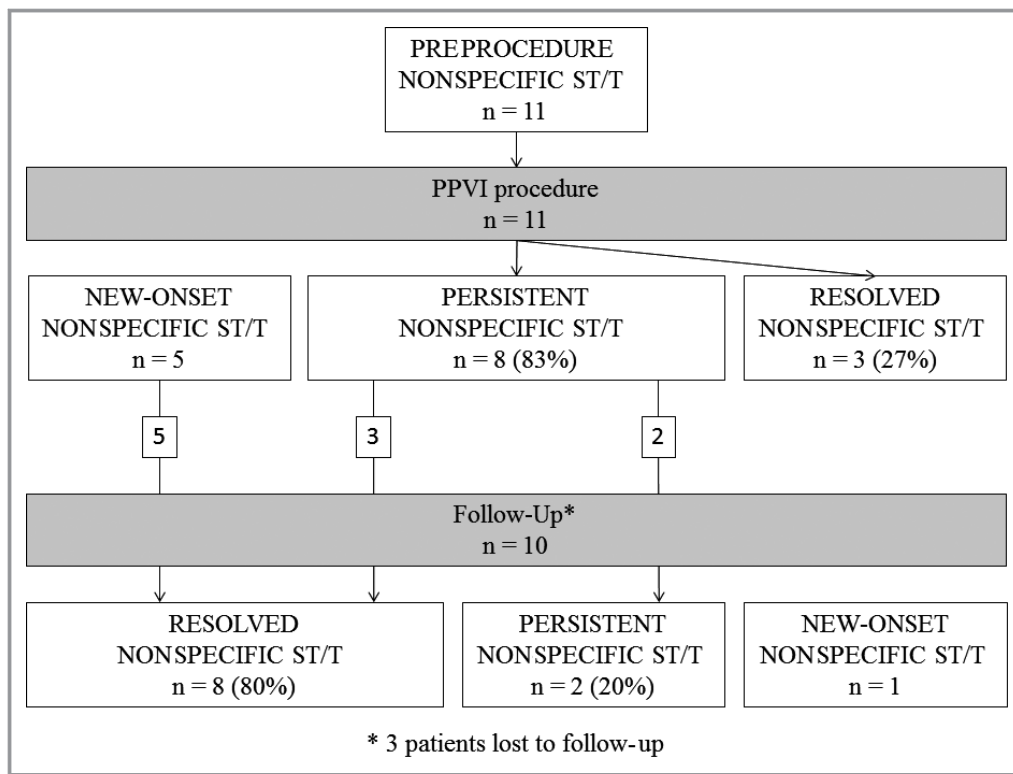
PREPROCEDURE
NONSPECIFIC ST/T
n = 11

PPVI procedure
n = 11

NEW-ONSET
NONSPECIFIC ST/T
n = 5

PERSISTENT
NONSPECIFIC ST/T
n = 8 (83%)

RESOLVED
NONSPECIFIC ST/T
n = 3 (27%)

5

3

2

Follow-Up*
n = 10

RESOLVED
NONSPECIFIC ST/T
n = 8 (80%)

PERSISTENT
NONSPECIFIC ST/T
n = 2 (20%)

NEW-ONSET
NONSPECIFIC ST/T
n = 1

* 3 patients lost to follow-up